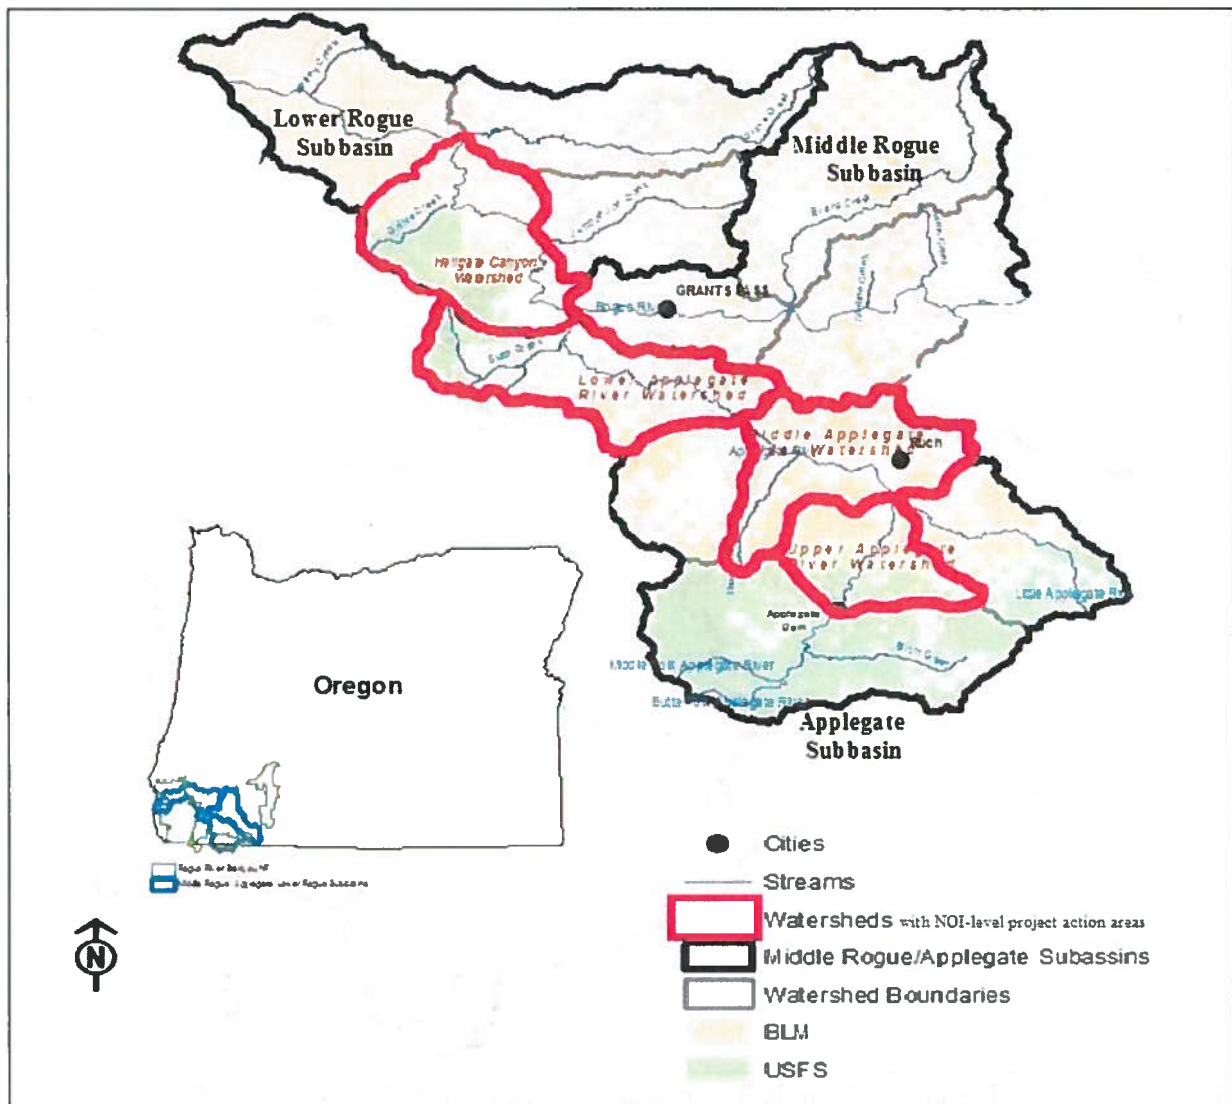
Lower Rogue Subbasin

Middle Rogue Subbasin

Hellgate Canyon Watershed

GRANTS PASS

Rogue River

Lower Applegate River Watershed

Middle Applegate Watershed

Ruch

Upper Applegate River Watershed

Applegate Dam

Little Applegate River

Middle Fork Applegate River

Butte Fork Applegate River

Applegate Subbasin

Oregon

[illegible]
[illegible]

N

Cities
Streams
Watersheds with NOI-level project action areas
Middle Rogue/Applegate Subassins
Watershed Boundaries
BLM
USFS